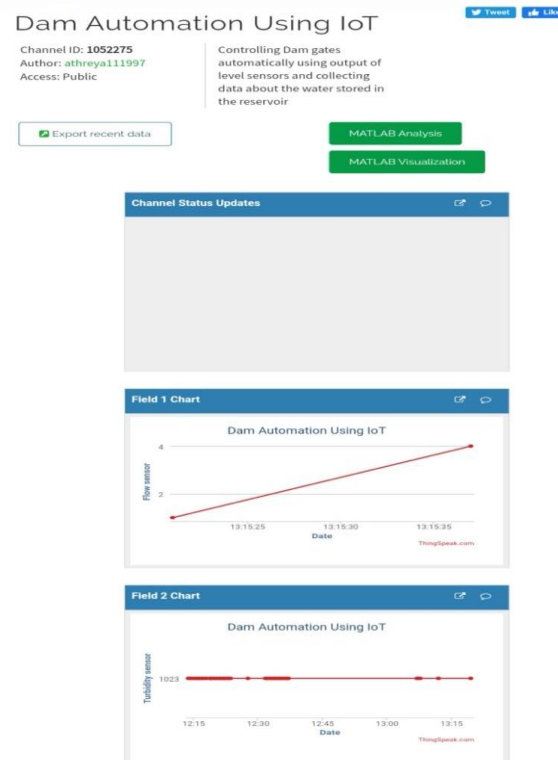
Dam Automation Using IoT

Tweet Like

Channel ID: 1052275
Author: athreya111997
Access: Public

Controlling Dam gates automatically using output of level sensors and collecting data about the water stored in the reservoir

Export recent data

MATLAB Analysis

MATLAB Visualization

Channel Status Updates

Field 1 Chart

Dam Automation Using IoT

Flow sensor

4

2

13:15:25

13:15:30

13:15:35

Date

ThingSpeak.com

Field 2 Chart

Dam Automation Using IoT

Turbidity sensor

1023

12:15

12:30

12:45

13:00

13:15

Date

ThingSpeak.com